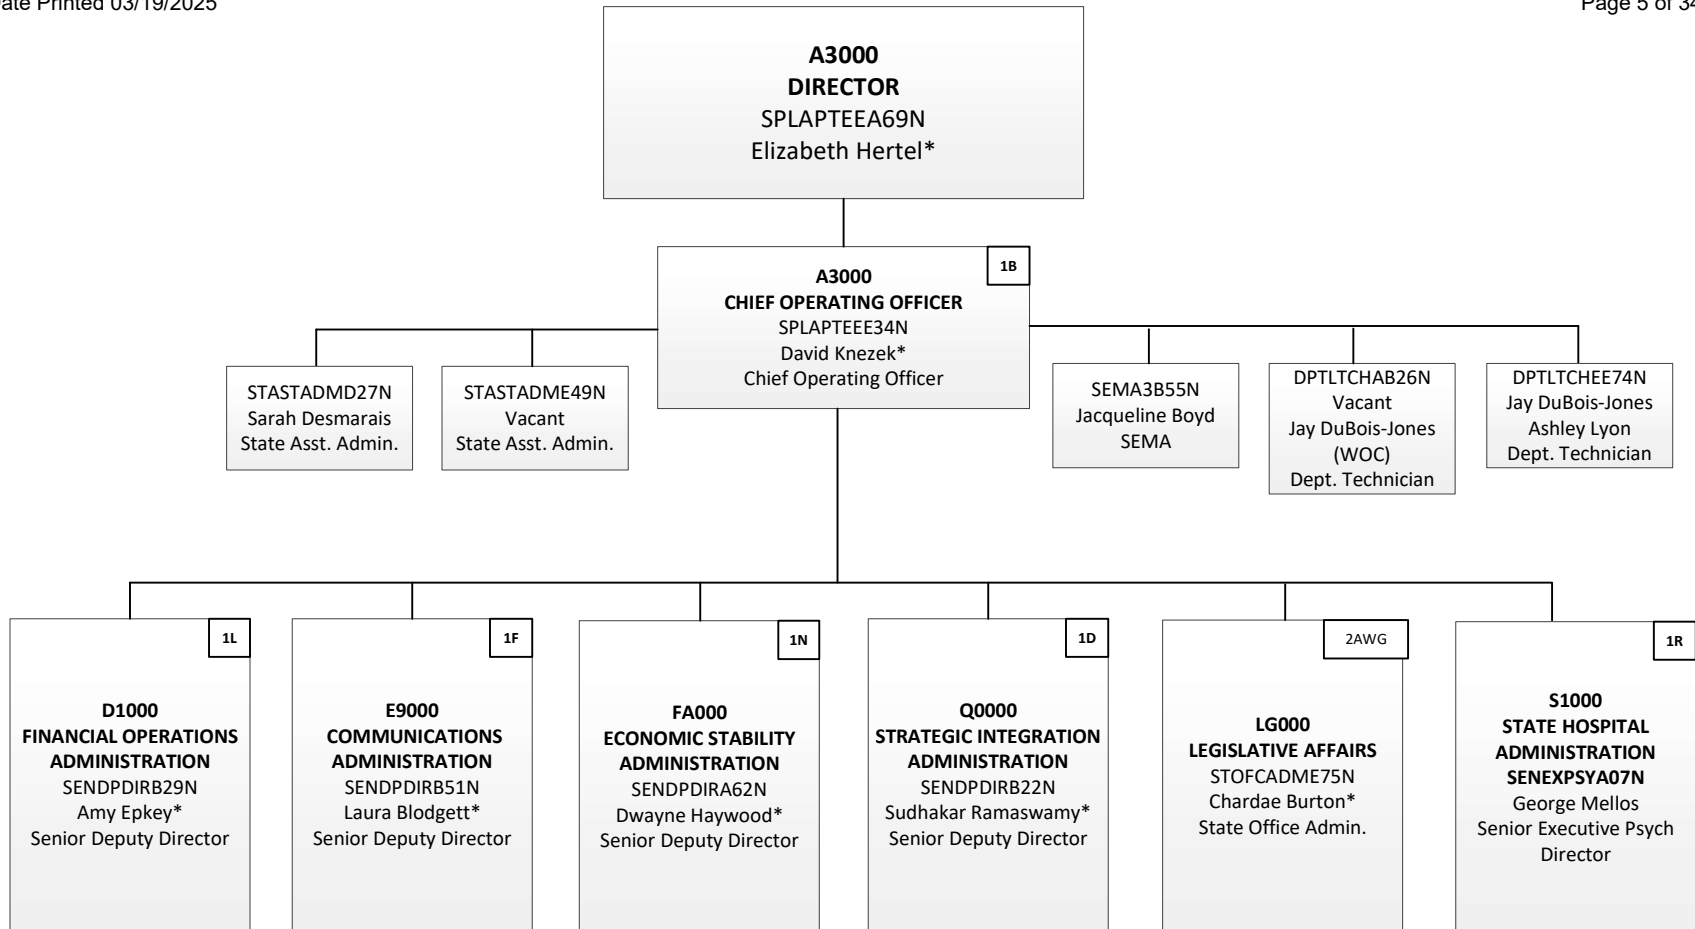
ate Printed 03/19/2025

Page 5 of 34

A3000
DIRECTOR
SPLAPTEEA69N
Elizabeth Hertel*

A3000
CHIEF OPERATING OFFICER
SPLAPTEEE34N
David Knezek*
Chief Operating Officer

1B

STASTADMD27N
Sarah Desmarais
State Asst. Admin.

STASTADME49N
Vacant
State Asst. Admin.

SEMA3B55N
Jacqueline Boyd
SEMA

DPTLTCHAB26N
Vacant
Jay DuBois-Jones (WOC)
Dept. Technician

DPTLTCHEE74N
Jay DuBois-Jones
Ashley Lyon
Dept. Technician

1L

D1000
FINANCIAL OPERATIONS ADMINISTRATION
SENDPDIRB29N
Amy Epkey*
Senior Deputy Director

1F

E9000
COMMUNICATIONS ADMINISTRATION
SENDPDIRB51N
Laura Blodgett*
Senior Deputy Director

1N

FA000
ECONOMIC STABILITY ADMINISTRATION
SENDPDIRA62N
Dwayne Haywood*
Senior Deputy Director

1D

Q0000
STRATEGIC INTEGRATION ADMINISTRATION
SENDPDIRB22N
Sudhakar Ramaswamy*
Senior Deputy Director

2AWG

LG000
LEGISLATIVE AFFAIRS
STOFCADME75N
Chardae Burton*
State Office Admin.

1R

S1000
STATE HOSPITAL ADMINISTRATION
SENEXPSYA07N
George Mellos
Senior Executive Psych Director